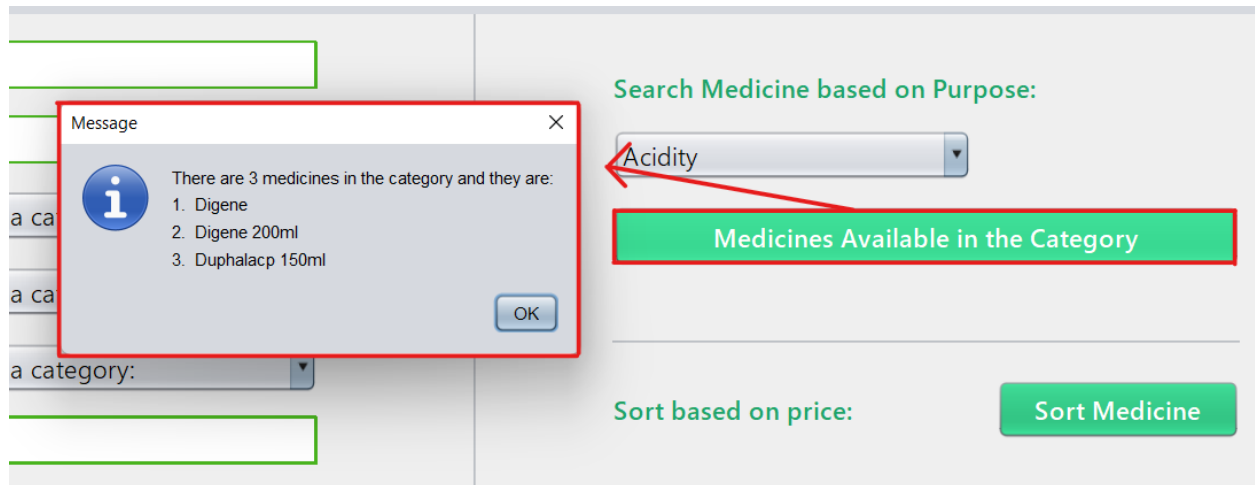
a ca

a ca

a category:

Message

There are 3 medicines in the category and they are:
1. Digene
2. Digene 200ml
3. Duphalacp 150ml

OK

Search Medicine based on Purpose:

Acidity

Medicines Available in the Category

Sort based on price:

Sort Medicine